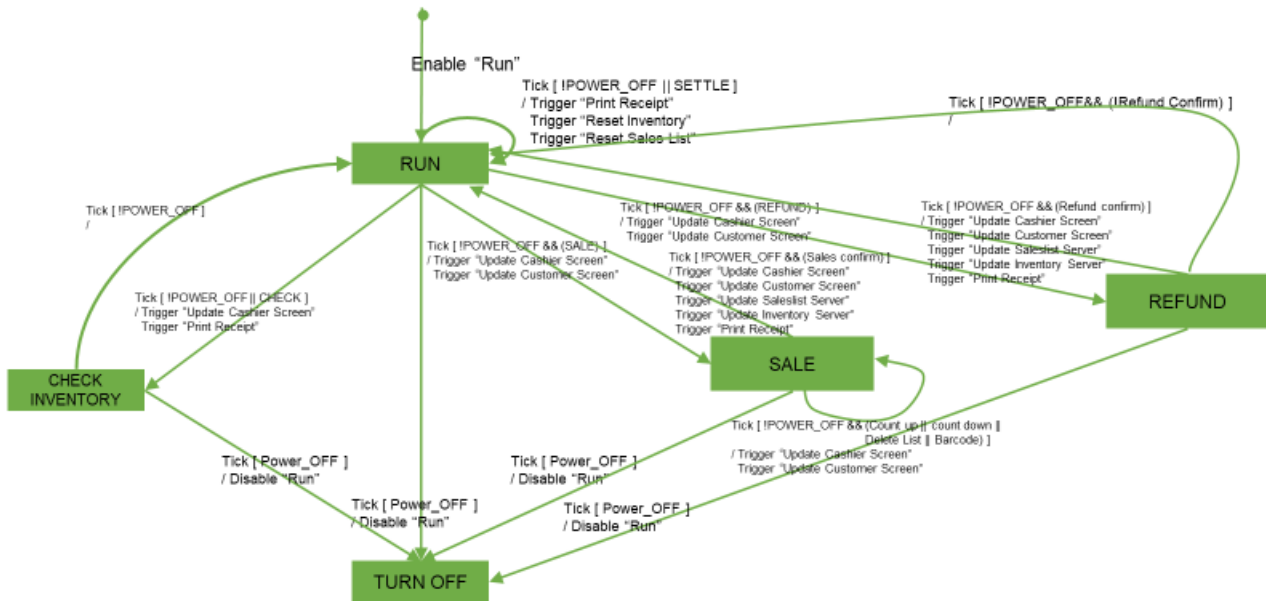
Enable "Run"

Tick [ !POWER_OFF || SETTLE ]
/ Trigger "Print Receipt"
Trigger "Reset Inventory"
Trigger "Reset Sales List"

Tick [ !POWER_OFF&& (!Refund Confirm) ]
/

RUN

Tick [ !POWER_OFF ]
/

Tick [ !POWER_OFF && (REFUND) ]
/ Trigger "Update Cashier Screen"
Trigger "Update Customer Screen"

Tick [ !POWER_OFF && (Refund confirm) ]
/ Trigger "Update Cashier Screen"
Trigger "Update Customer Screen"
Trigger "Update Saleslist Server"
Trigger "Update Inventory Server"
Trigger "Print Receipt"

Tick [ !POWER_OFF && (SALE) ]
/ Trigger "Update Cashier Screen"
Trigger "Update Customer Screen"

Tick [ !POWER_OFF && (Sales confirm) ]
/ Trigger "Update Cashier Screen"
Trigger "Update Customer Screen"
Trigger "Update Saleslist Server"
Trigger "Update Inventory Server"
Trigger "Print Receipt"

REFUND

Tick [ !POWER_OFF || CHECK ]
/ Trigger "Update Cashier Screen"
Trigger "Print Receipt"

SALE

CHECK INVENTORY

Tick [ !POWER_OFF && (Count up || count down || Delete List || Barcode) ]
/ Trigger "Update Cashier Screen"
Trigger "Update Customer Screen"

Tick [ Power_OFF ]
/ Disable "Run"

Tick [ Power_OFF ]
/ Disable "Run"

Tick [ Power_OFF ]
/ Disable "Run"

Tick [ Power_OFF ]
/ Disable "Run"

TURN OFF